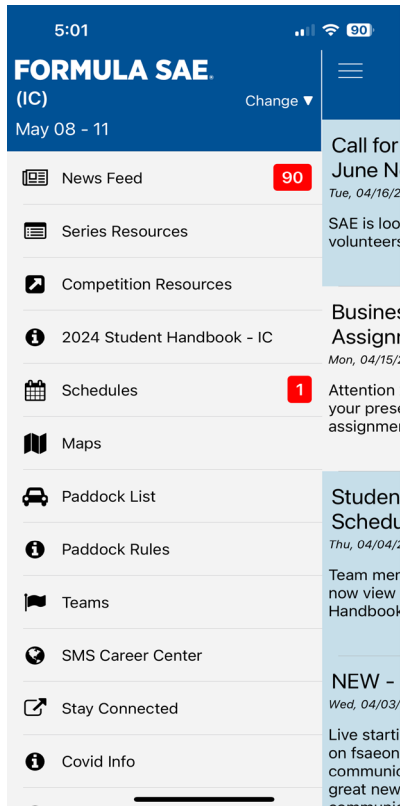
5:01

90

FORMULA SAE.

(IC)

Change ▼

May 08 - 11

News Feed 90

Series Resources

Competition Resources

2024 Student Handbook - IC

Schedules 1

Maps

Paddock List

Paddock Rules

Teams

SMS Career Center

Stay Connected

Covid Info

Call for
June N
Tue, 04/16/2

SAE is loo
volunteers

Busines
Assignn
Mon, 04/15/2

Attention
your prese
assignmen

Studen
Schedu
Thu, 04/04/2

Team mer
now view
Handbook

NEW -
Wed, 04/03/

Live starti
on fsaeon
communic
great new
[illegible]